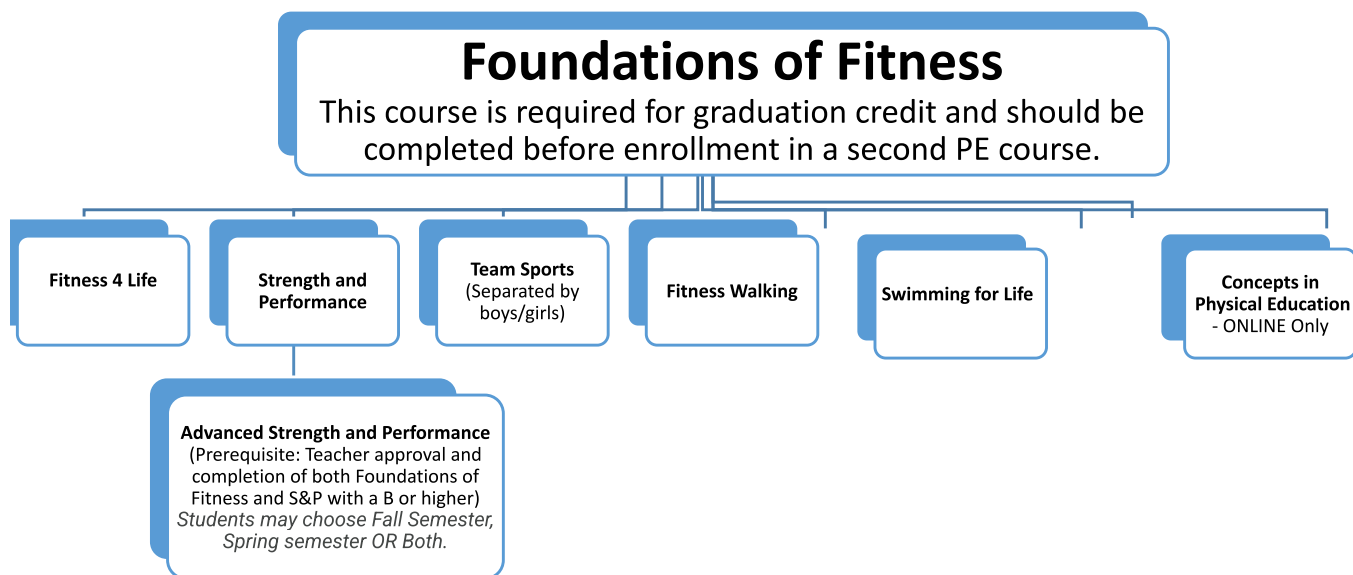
Foundations of Fitness
This course is required for graduation credit and should be completed before enrollment in a second PE course.

Fitness 4 Life

Strength and Performance

Team Sports
(Separated by boys/girls)

Fitness Walking

Swimming for Life

Concepts in Physical Education
- ONLINE Only

Advanced Strength and Performance
(Prerequisite: Teacher approval and completion of both Foundations of Fitness and S&P with a B or higher)
Students may choose Fall Semester, Spring semester OR Both.